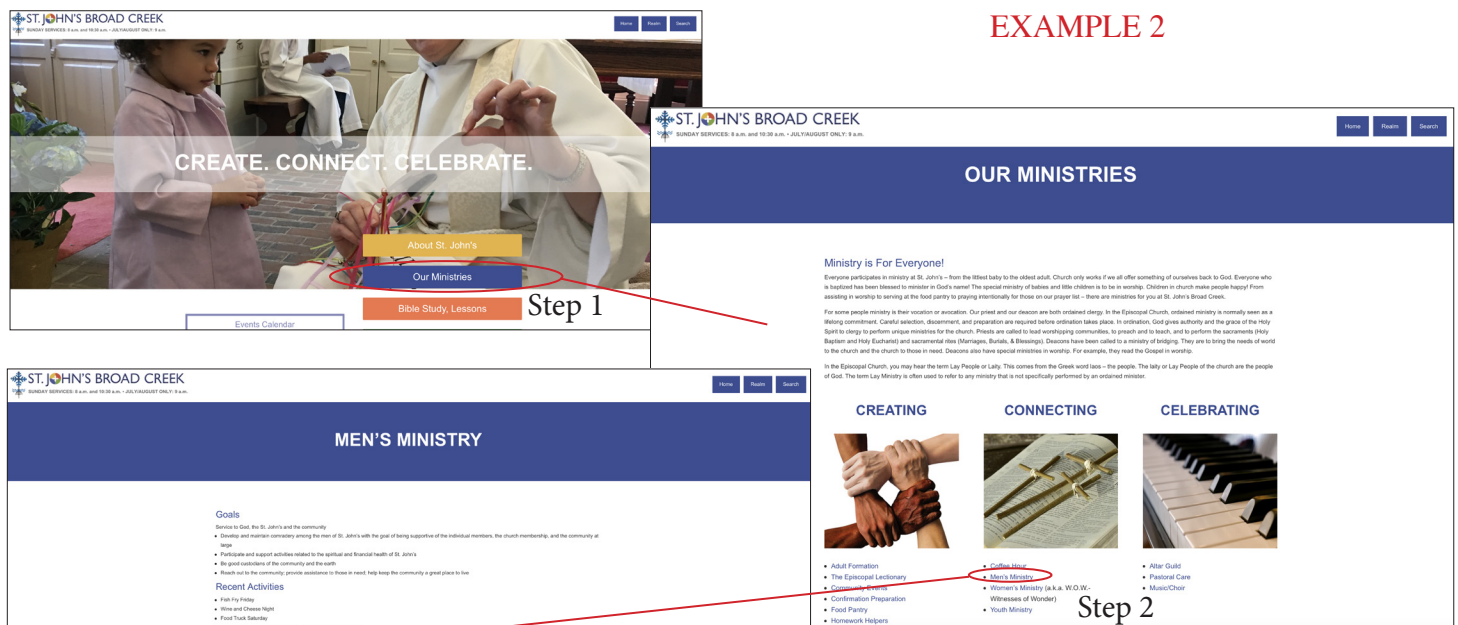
EXAMPLE 2

ST. JOHN'S BROAD CREEK
SUNDAY SERVICES: 8 a.m. and 10:30 a.m. • JULY/AUGUST ONLY: 9 a.m.

Home Realm Search

CREATE. CONNECT. CELEBRATE.

About St. John's
Our Ministries
Bible Study, Lessons
Events Calendar

Step 1

ST. JOHN'S BROAD CREEK
SUNDAY SERVICES: 8 a.m. and 10:30 a.m. • JULY/AUGUST ONLY: 9 a.m.

Home Realm Search

OUR MINISTRIES

Ministry is For Everyone!

Everyone participates in ministry at St. John's – from the littlest baby to the oldest adult. Church only works if we all offer something of ourselves back to God. Everyone who is baptized has been blessed to minister in God's name! The special ministry of babies and little children is to be in worship. Children in church make people happy! From assisting in worship to serving at the food pantry to praying intentionally for those on our prayer list – there are ministries for you at St. John's Broad Creek.

For some people ministry is their vocation or avocation. Our priest and our deacon are both ordained clergy. In the Episcopal Church, ordained ministry is normally seen as a lifelong commitment. Careful selection, discernment, and preparation are required before ordination takes place. In ordination, God gives authority and the grace of the Holy Spirit to clergy to perform unique ministries for the church. Priests are called to lead worshipping communities, to preach and to teach, and to perform the sacraments (Holy Baptism and Holy Eucharist) and sacramental rites (Marriages, Burials, & Blessings). Deacons have been called to a ministry of bridging. They are to bring the needs of world to the church and the church to those in need. Deacons also have special ministries in worship. For example, they read the Gospel in worship.

In the Episcopal Church, you may hear the term Lay People or Laity. This comes from the Greek word laos – the people. The laity or Lay People of the church are the people of God. The term Lay Ministry is often used to refer to any ministry that is not specifically performed by an ordained minister.

CREATING

- Adult Formation
- The Episcopal Lectionary
- Community Events
- Confirmation Preparation
- Food Pantry
- Homework Helpers

CONNECTING

- Coffee Hour
- Men's Ministry
- Women's Ministry (a.k.a. W.O.W.- Witnesses of Wonder)
- Youth Ministry

CELEBRATING

- Altar Guild
- Pastoral Care
- Music/Choir

Step 2

ST. JOHN'S BROAD CREEK
SUNDAY SERVICES: 8 a.m. and 10:30 a.m. • JULY/AUGUST ONLY: 9 a.m.

Home Realm Search

MEN'S MINISTRY

Goals

Service to God, the St. John's and the community
- Develop and maintain comradery among the men of St. John's with the goal of being supportive of the individual members, the church membership, and the community at large
- Participate and support activities related to the spiritual and financial health of St. John's
- Be good custodians of the community and the earth
- Reach out to the community; provide assistance to those in need; help keep the community a great place to live

Recent Activities

- Fish Fry Friday
- Wine and Cheese Night
- Food Truck Saturday